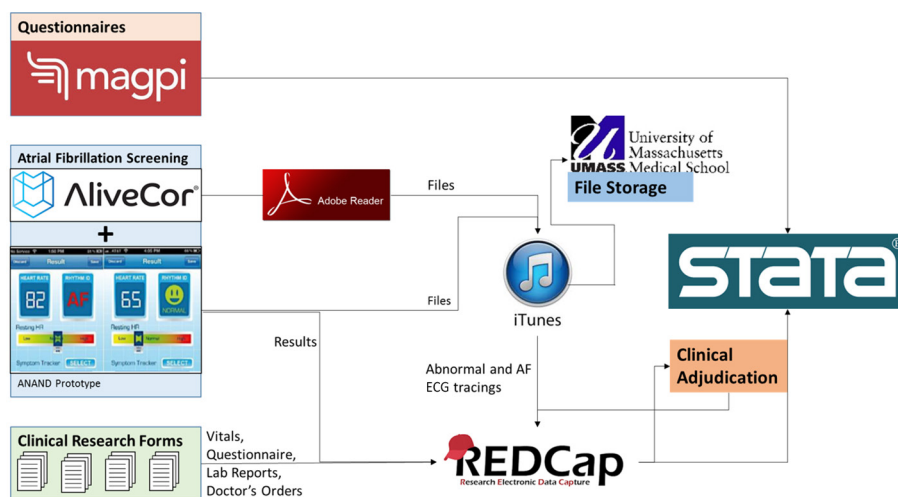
Questionnaires

magpi

Atrial Fibrillation Screening

AliveCor

+

HEART RATE
RHYTHM
82
AF
Resting HR
Symptom Tracker
SELECT

HEART RATE
RHYTHM
65
NORMAL
Resting HR
Symptom Tracker
SELECT

ANAND Prototype

Adobe Reader

Files

Files

Results

University of Massachusetts Medical School
UMASS

File Storage

iTunes

STATA

Clinical Adjudication

Abnormal and AF ECG tracings

Clinical Research Forms

Vitals, Questionnaire, Lab Reports, Doctor's Orders

REDCap
Research Electronic Data Capture